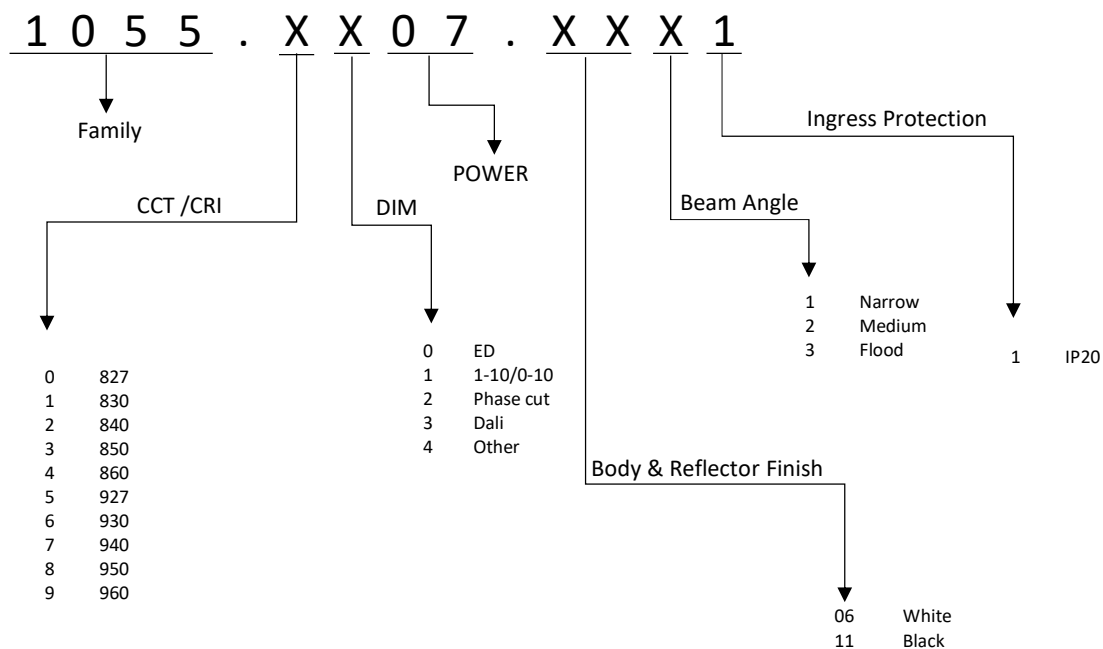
1 0 5 5 . X X 0 7 . X X X 1

Family

Ingress Protection

POWER

CCT /CRI

DIM

Beam Angle

| | |
|---|---|
| 1 | Narrow |
| 2 | Medium |
| 3 | Flood |

| | |
|---|---|
| 1 | IP20 |

| | |
|---|---|
| 0 | ED |
| 1 | 1-10/0-10 |
| 2 | Phase cut |
| 3 | Dali |
| 4 | Other |

| | |
|---|---|
| 0 | 827 |
| 1 | 830 |
| 2 | 840 |
| 3 | 850 |
| 4 | 860 |
| 5 | 927 |
| 6 | 930 |
| 7 | 940 |
| 8 | 950 |
| 9 | 960 |

Body & Reflector Finish

| | |
|---|---|
| 06 | White |
| 11 | Black |